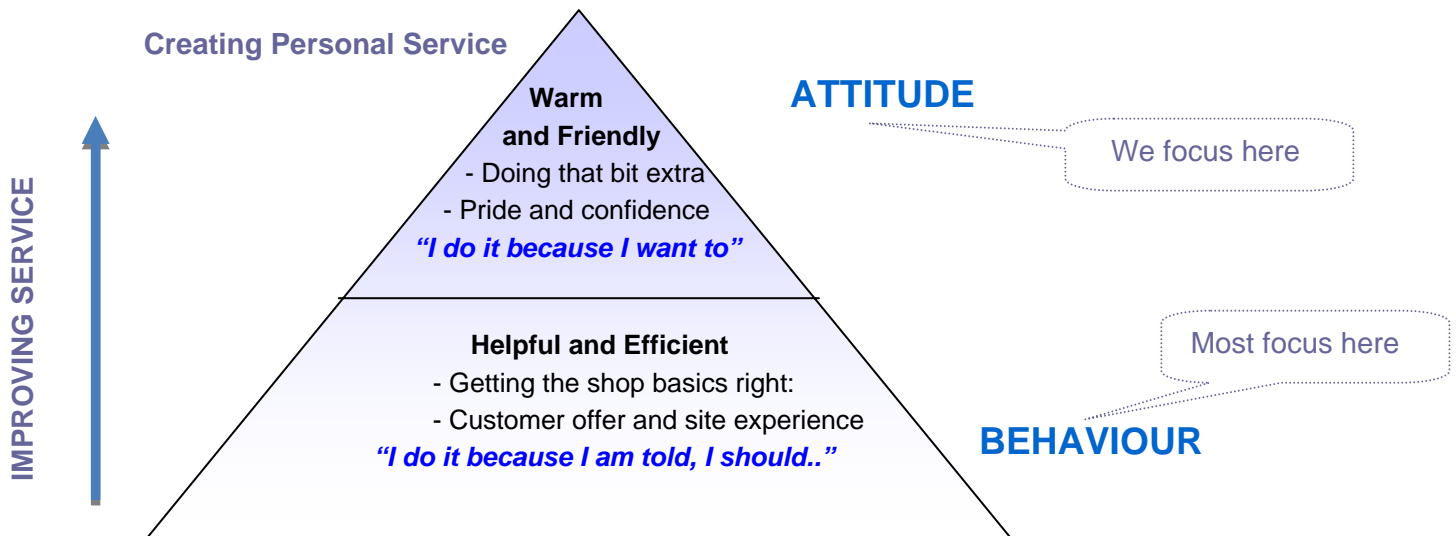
Creating Personal Service

IMPROVING SERVICE

Warm and Friendly
- Doing that bit extra
- Pride and confidence
"I do it because I want to"

ATTITUDE

We focus here

Helpful and Efficient
- Getting the shop basics right:
- Customer offer and site experience
"I do it because I am told, I should.."

Most focus here

BEHAVIOUR